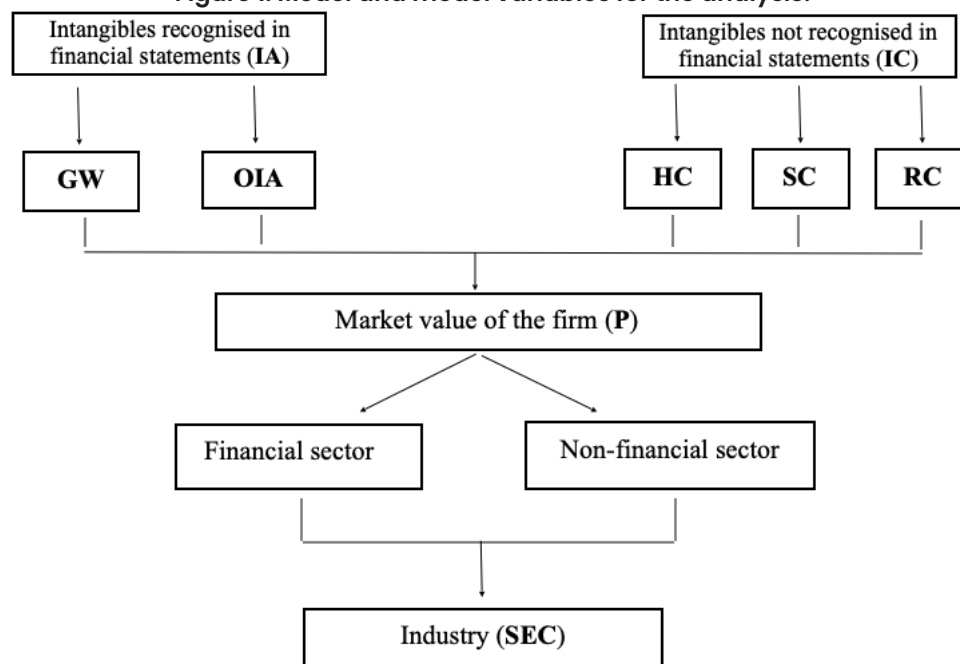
Figure 1. Model and model variables for the analysis.

Intangibles recognised in financial statements (IA)

Intangibles not recognised in financial statements (IC)

GW

OIA

HC

SC

RC

Market value of the firm (P)

Financial sector

Non-financial sector

Industry (SEC)